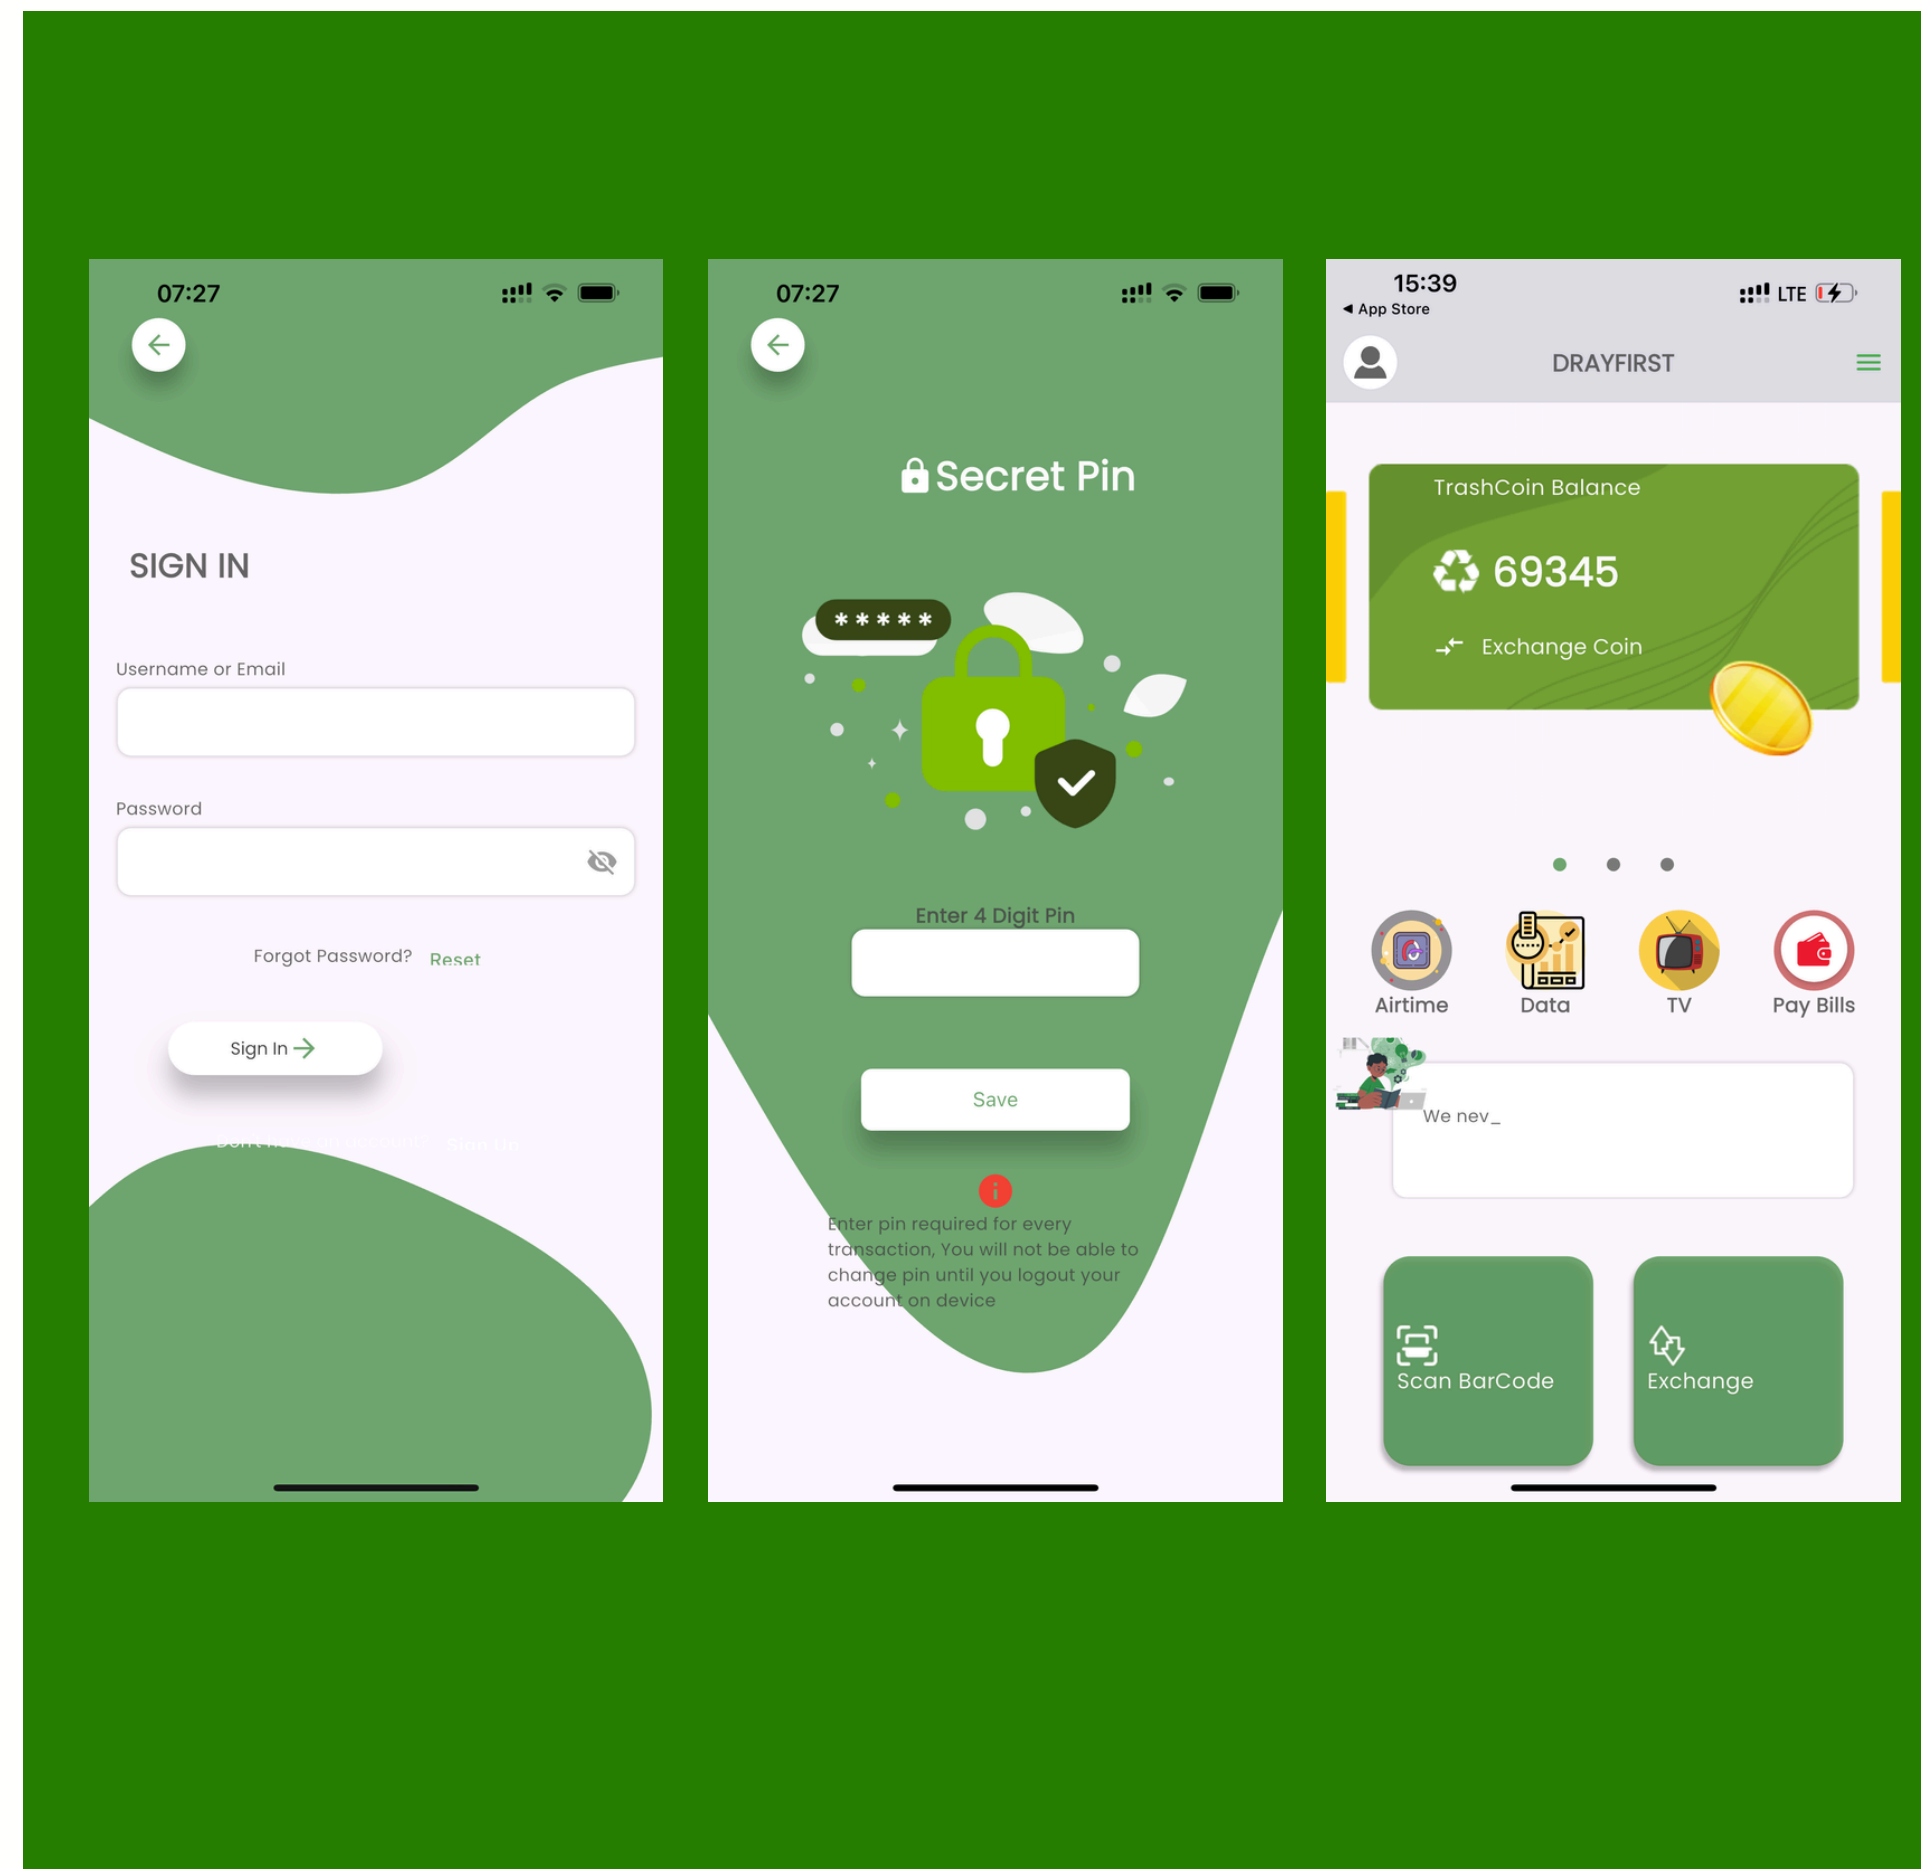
07:27

SIGN IN

Username or Email

Password

Forgot Password? Reset

Sign In

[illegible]

07:27

Secret Pin

*****

Enter 4 Digit Pin

Save

Enter pin required for every transaction, You will not be able to change pin until you logout your account on device

15:39
◂ App Store
LTE

DRAYFIRST

TrashCoin Balance

69345

Exchange Coin

Airtime
Data
TV
Pay Bills

We nev_

Scan BarCode

Exchange